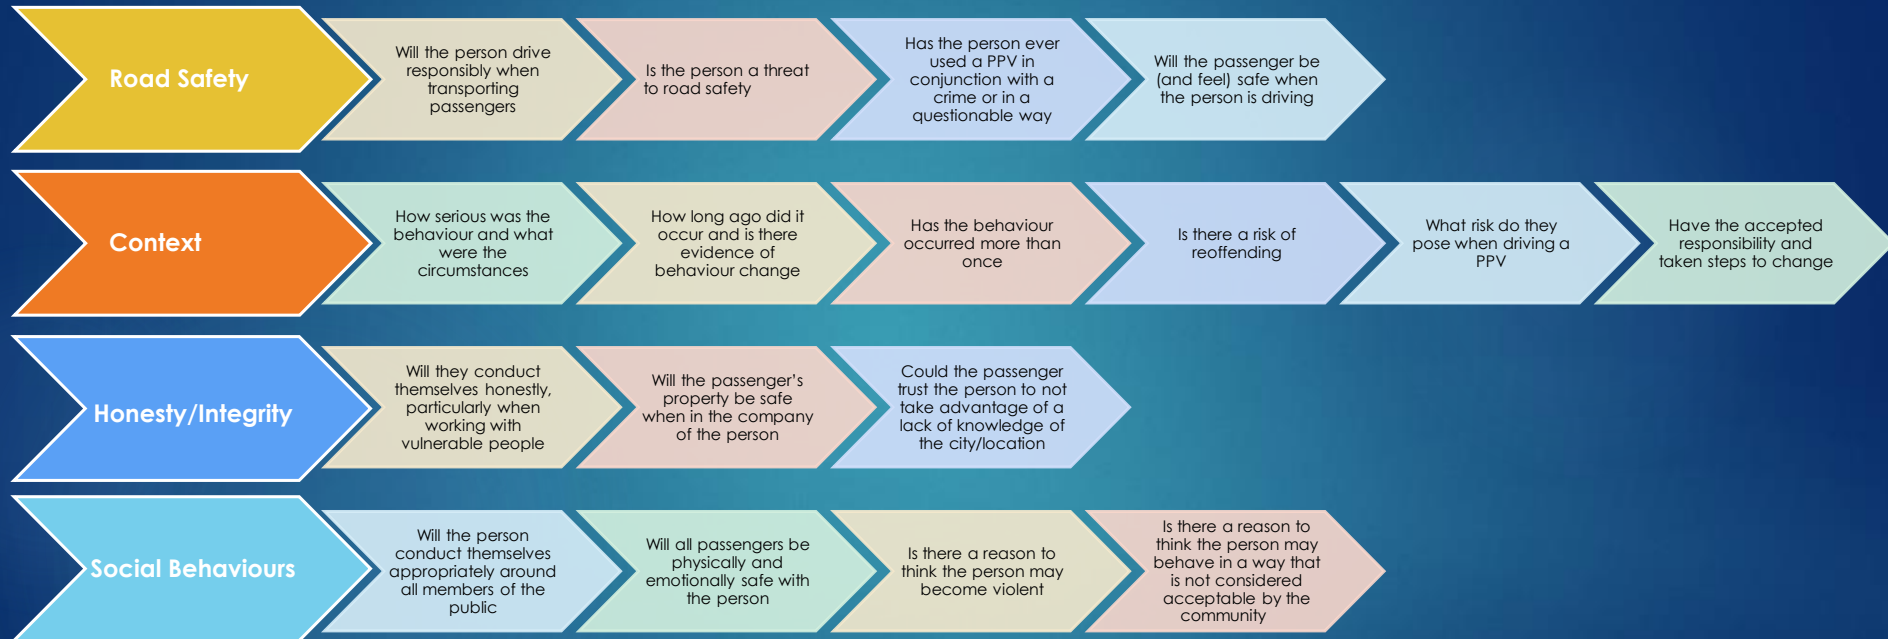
Road Safety

Will the person drive responsibly when transporting passengers

Is the person a threat to road safety

Has the person ever used a PPV in conjunction with a crime or in a questionable way

Will the passenger be (and feel) safe when the person is driving

Context

How serious was the behaviour and what were the circumstances

How long ago did it occur and is there evidence of behaviour change

Has the behaviour occurred more than once

Is there a risk of reoffending

What risk do they pose when driving a PPV

Have the accepted responsibility and taken steps to change

Honesty/Integrity

Will they conduct themselves honestly, particularly when working with vulnerable people

Will the passenger's property be safe when in the company of the person

Could the passenger trust the person to not take advantage of a lack of knowledge of the city/location

Social Behaviours

Will the person conduct themselves appropriately around all members of the public

Will all passengers be physically and emotionally safe with the person

Is there a reason to think the person may become violent

Is there a reason to think the person may behave in a way that is not considered acceptable by the community